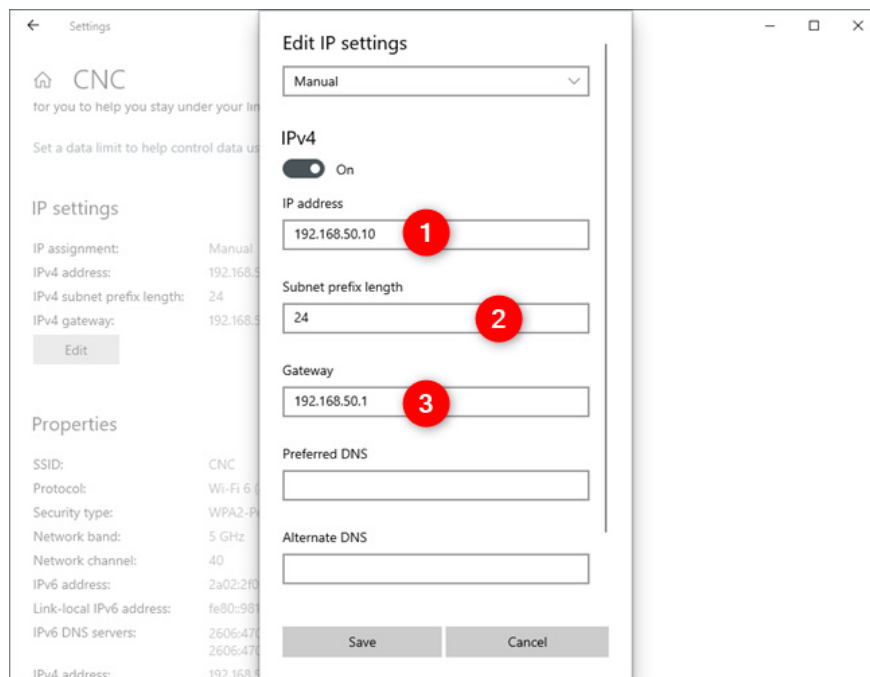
Settings

CNC
for you to help you stay under your lin

Set a data limit to help control data us

IP settings

IP assignment: Manual
IPv4 address: 192.168.5
IPv4 subnet prefix length: 24
IPv4 gateway: 192.168.5

Edit

Properties

SSID: CNC
Protocol: Wi-Fi 6
Security type: WPA2-P
Network band: 5 GHz
Network channel: 40
IPv6 address: 2a02:2f0
Link-local IPv6 address: fe80::981
IPv6 DNS servers: 2606:470
2606:470
IPv4 address: 192.168.5

Edit IP settings

Manual

IPv4

On

IP address

192.168.50.10

1

Subnet prefix length

24

2

Gateway

192.168.50.1

3

Preferred DNS

Alternate DNS

Save

Cancel